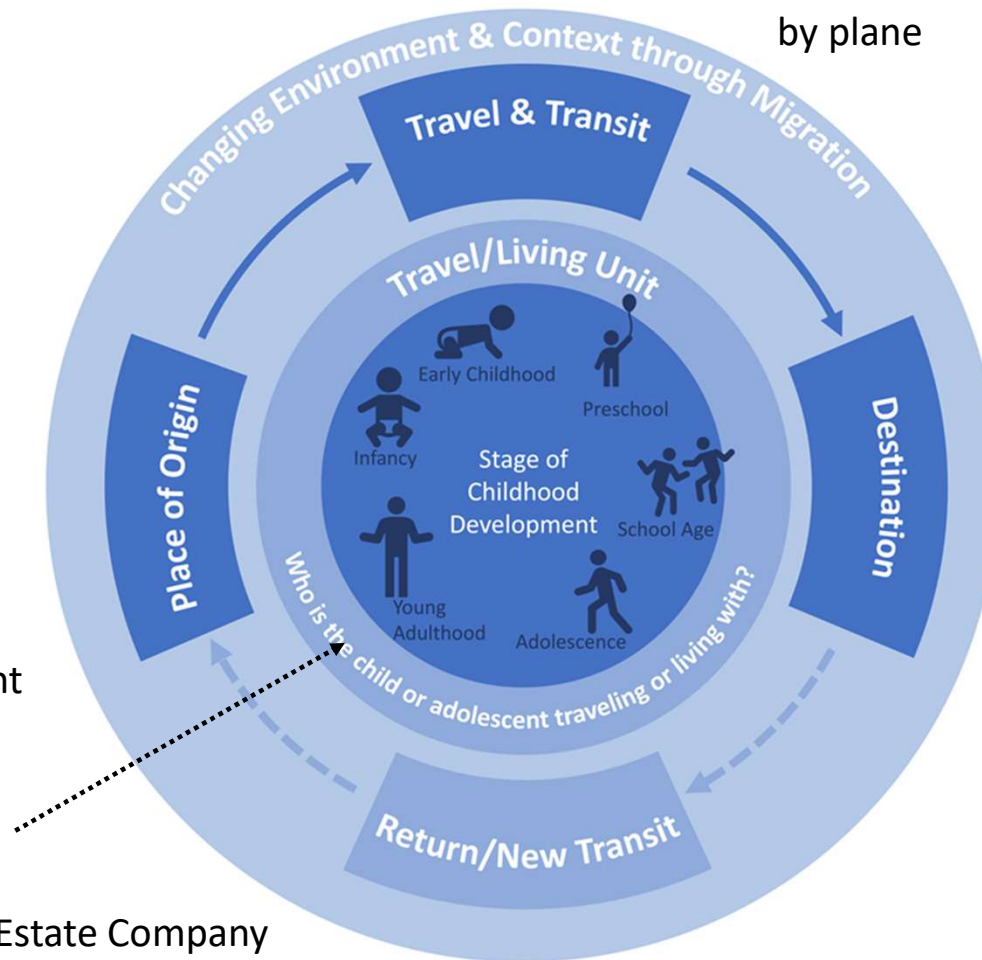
by plane

Changing Environment & Context through Migration

Travel & Transit

Travel/Living Unit

Early Childhood

Preschool

Infancy

Stage of Childhood Development

School Age

Young Adulthood

Adolescence

Who is the child or adolescent traveling or living with?

Place of Origin

Destination

Return/New Transit

nt

Estate Company